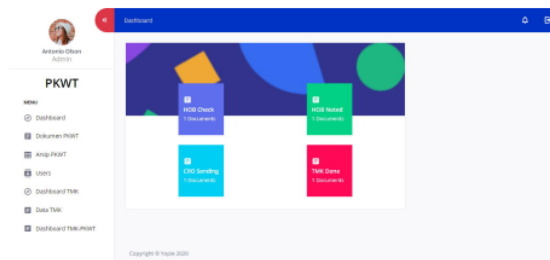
Antonio Olson
Admin

PKWT

MENU

Dashboard
Dokumen PKWT
Arsip PKWT
Users
Dashboard TMK
Data TMK
Dashboard TMK-PKWT

Dashboard

HOB Check
1 Documents

HOB Noted
1 Documents

CEO Sending
1 Documents

TMK Done
1 Documents

Copyright © Yaple 2020